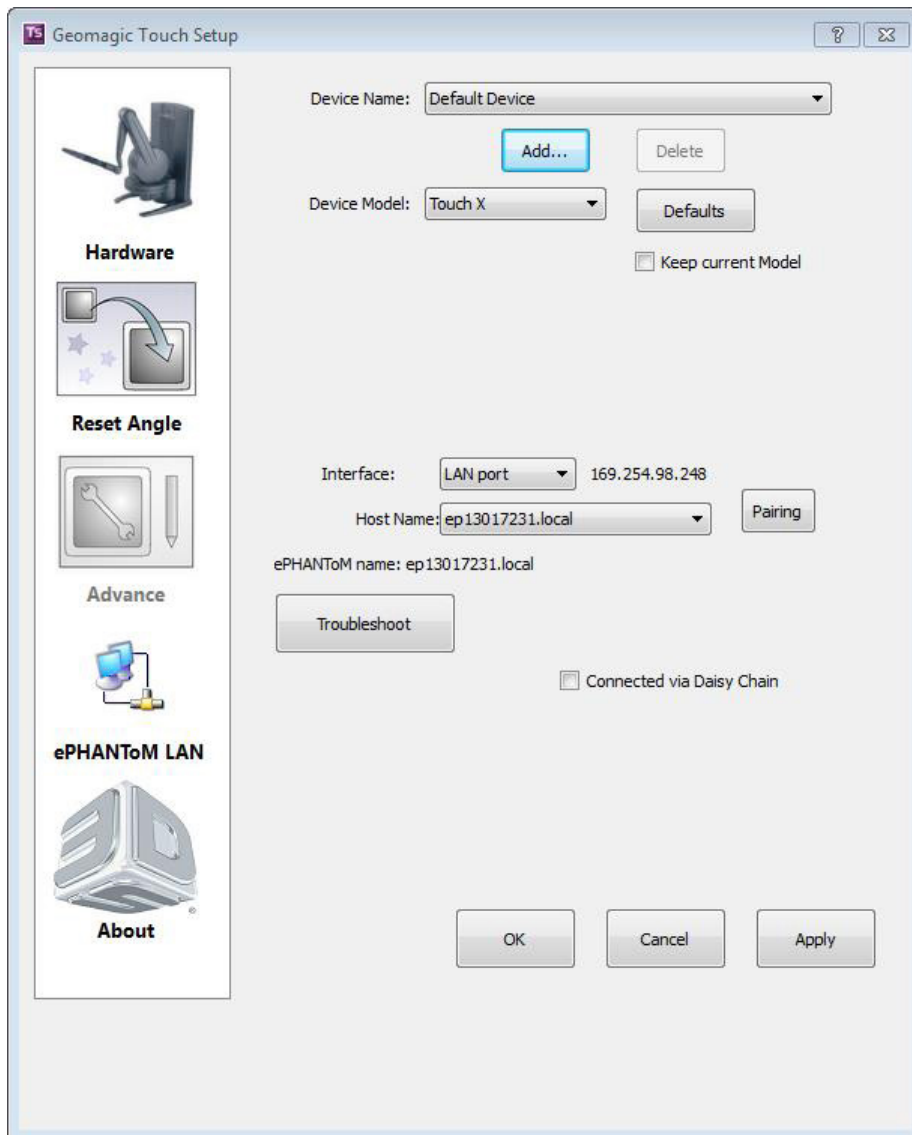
TS Geomagic Touch Setup

?

Hardware

Reset Angle

Advance

ePHANToM LAN

About

Device Name: Default Device

Add...

Delete

Device Model: Touch X

Defaults

Keep current Model

Interface: LAN port 169.254.98.248

Host Name: ep13017231.local

Pairing

ePHANToM name: ep13017231.local

Troubleshoot

Connected via Daisy Chain

OK

Cancel

Apply